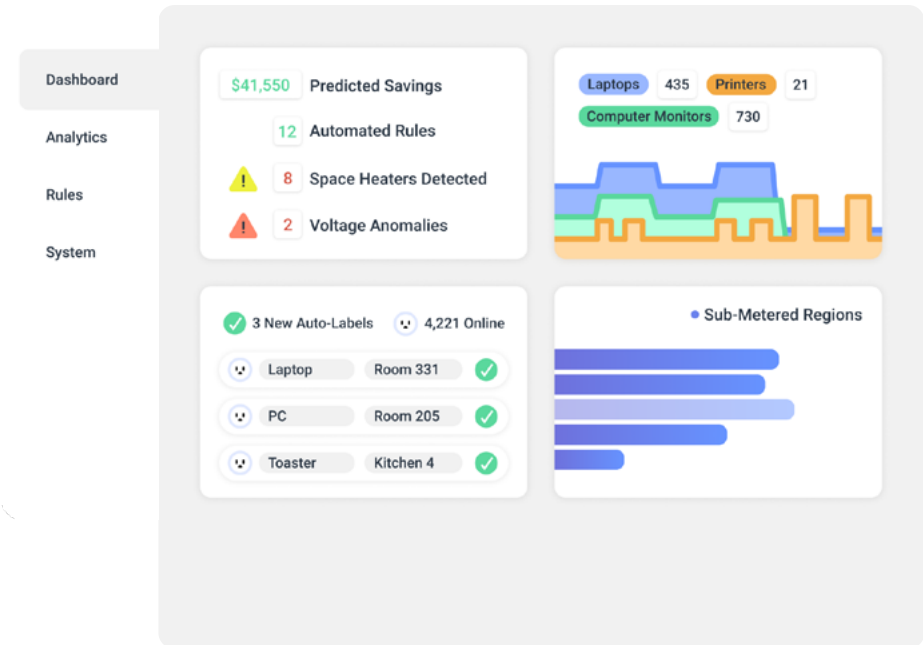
Dashboard

Analytics

Rules

System

$41,550 Predicted Savings

12 Automated Rules

8 Space Heaters Detected

2 Voltage Anomalies

Laptops 435 Printers 21

Computer Monitors 730

3 New Auto-Labels 4,221 Online

| | |
|---|---|
| Laptop | Room 331 |
| PC | Room 205 |
| Toaster | Kitchen 4 |

Sub-Metered Regions